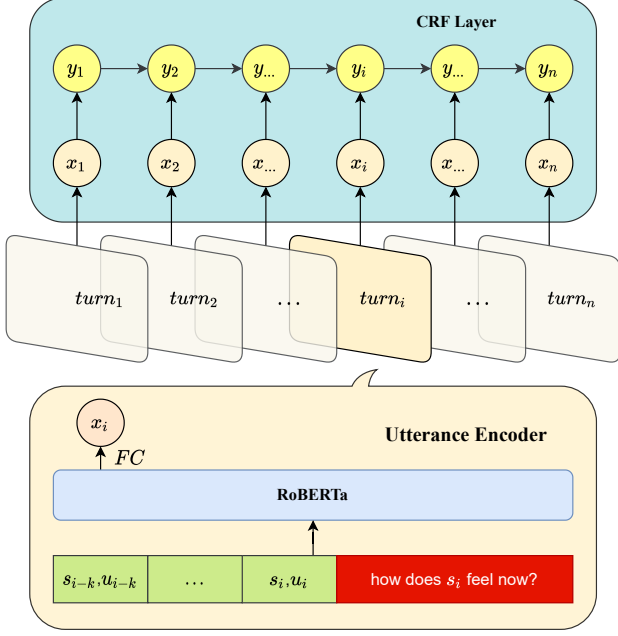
CRF Layer

$y_1$ $y_2$ $y_{...}$ $y_i$ $y_{...}$ $y_n$

$x_1$ $x_2$ $x_{...}$ $x_i$ $x_{...}$ $x_n$

$turn_1$ $turn_2$ $\dots$ $turn_i$ $\dots$ $turn_n$

$x_i$

$FC$

Utterance Encoder

RoBERTa

$s_{i-k}, u_{i-k}$ | $\dots$ | $s_i, u_i$ | how does $s_i$ feel now?